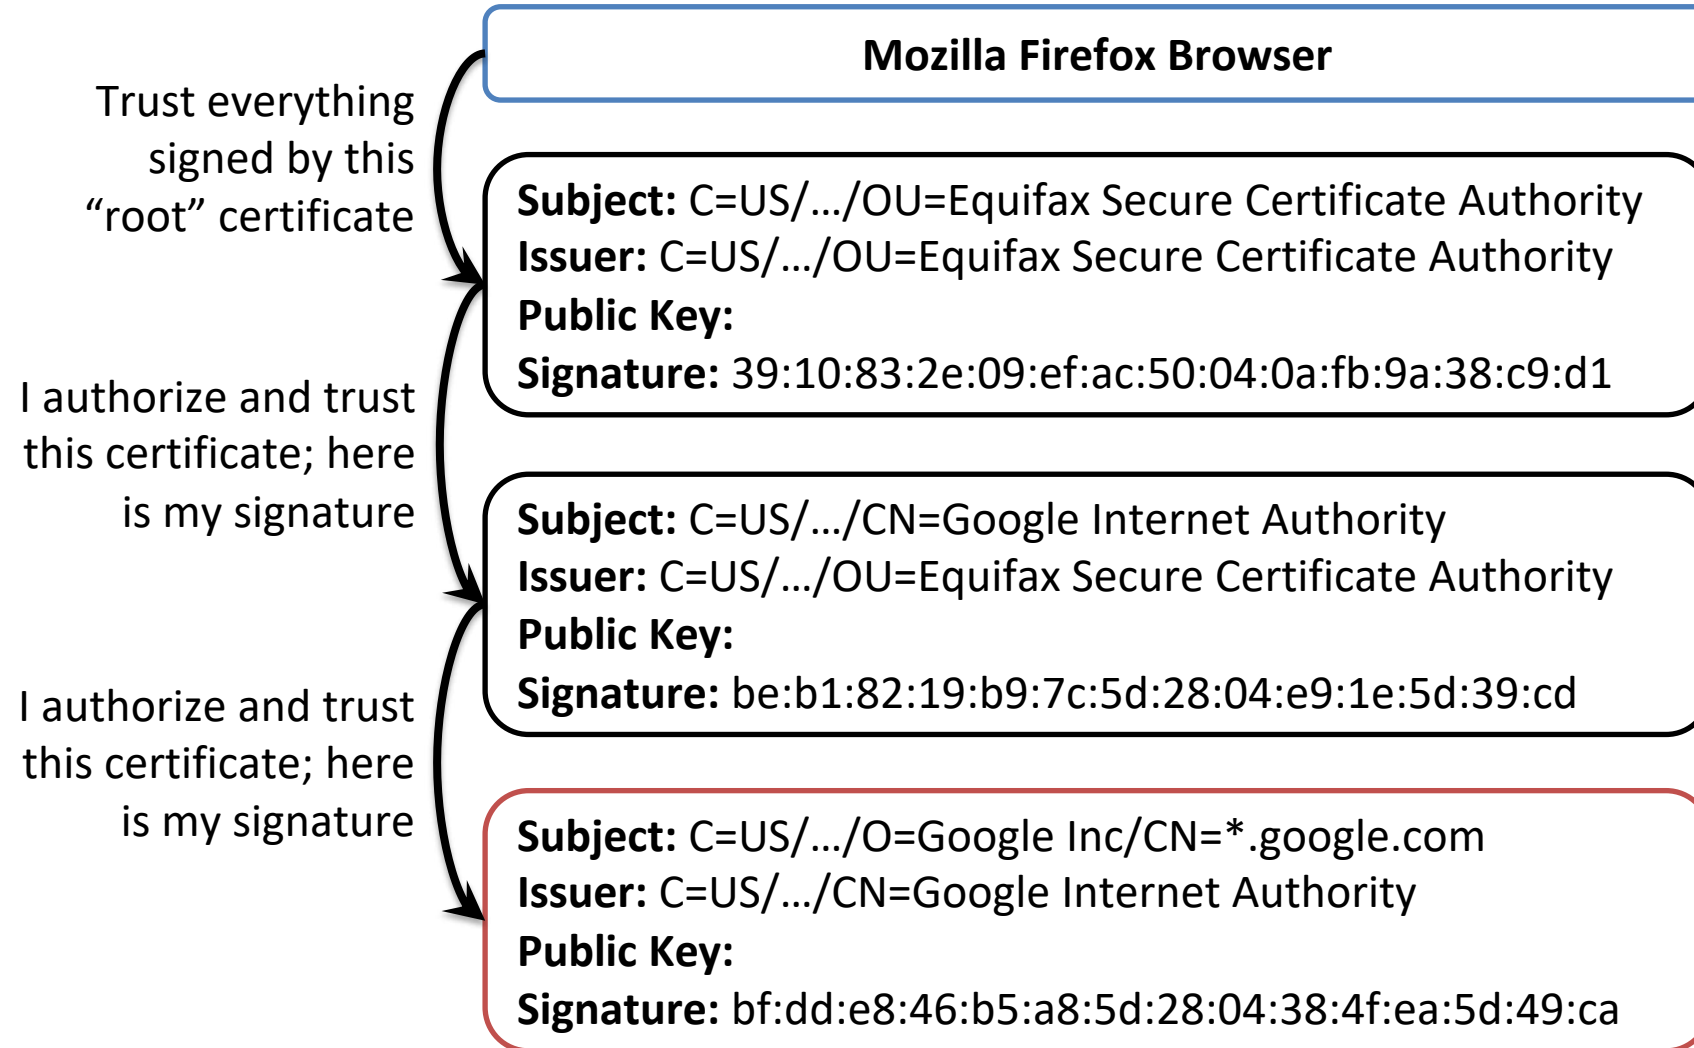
Mozilla Firefox Browser

Trust everything signed by this “root” certificate

Subject: C=US/…/OU=Equifax Secure Certificate Authority
Issuer: C=US/…/OU=Equifax Secure Certificate Authority
Public Key:
Signature: 39:10:83:2e:09:ef:ac:50:04:0a:fb:9a:38:c9:d1

I authorize and trust this certificate; here is my signature

Subject: C=US/…/CN=Google Internet Authority
Issuer: C=US/…/OU=Equifax Secure Certificate Authority
Public Key:
Signature: be:b1:82:19:b9:7c:5d:28:04:e9:1e:5d:39:cd

I authorize and trust this certificate; here is my signature

Subject: C=US/…/O=Google Inc/CN=*.google.com
Issuer: C=US/…/CN=Google Internet Authority
Public Key:
Signature: bf:dd:e8:46:b5:a8:5d:28:04:38:4f:ea:5d:49:ca